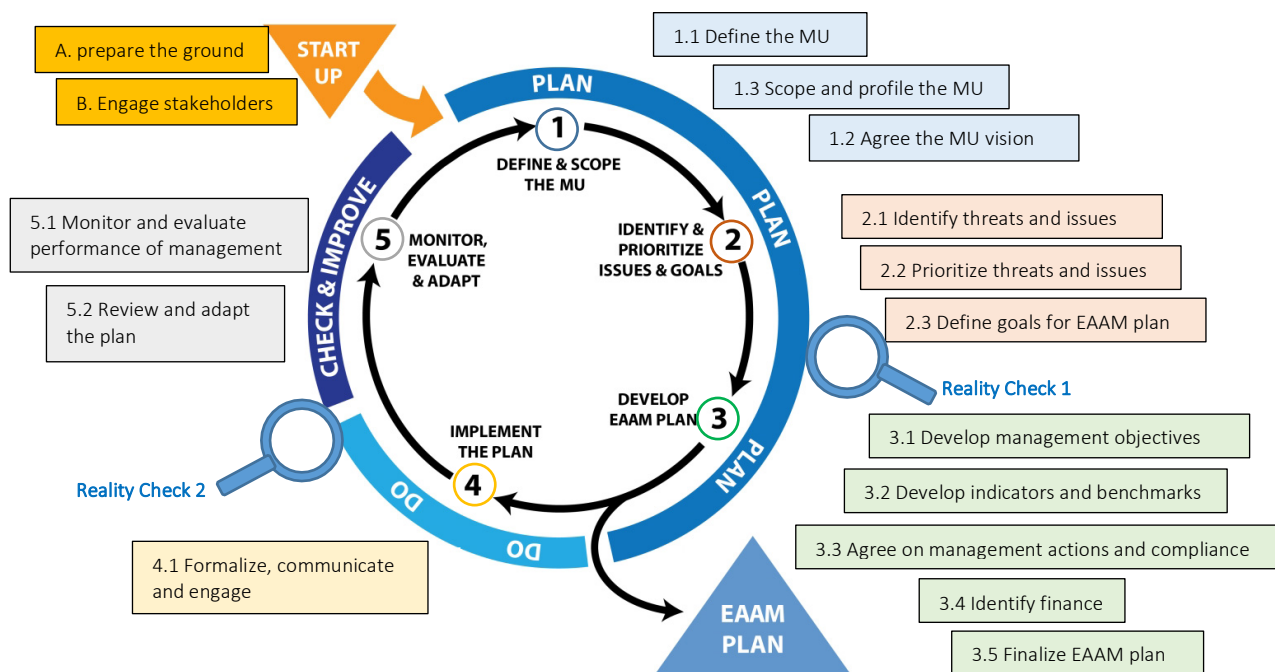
A. prepare the ground

B. Engage stakeholders

START UP

1.1 Define the MU

1.3 Scope and profile the MU

1.2 Agree the MU vision

PLAN

PLAN

PLAN

1 DEFINE & SCOPE THE MU

2 IDENTIFY & PRIORITIZE ISSUES & GOALS

3 DEVELOP EAAM PLAN

4 IMPLEMENT THE PLAN

5 MONITOR, EVALUATE & ADAPT

CHECK & IMPROVE

DO

DO

5.1 Monitor and evaluate performance of management

5.2 Review and adapt the plan

2.1 Identify threats and issues

2.2 Prioritize threats and issues

2.3 Define goals for EAAM plan

Reality Check 1

3.1 Develop management objectives

3.2 Develop indicators and benchmarks

3.3 Agree on management actions and compliance

3.4 Identify finance

3.5 Finalize EAAM plan

Reality Check 2

4.1 Formalize, communicate and engage

EAAM PLAN